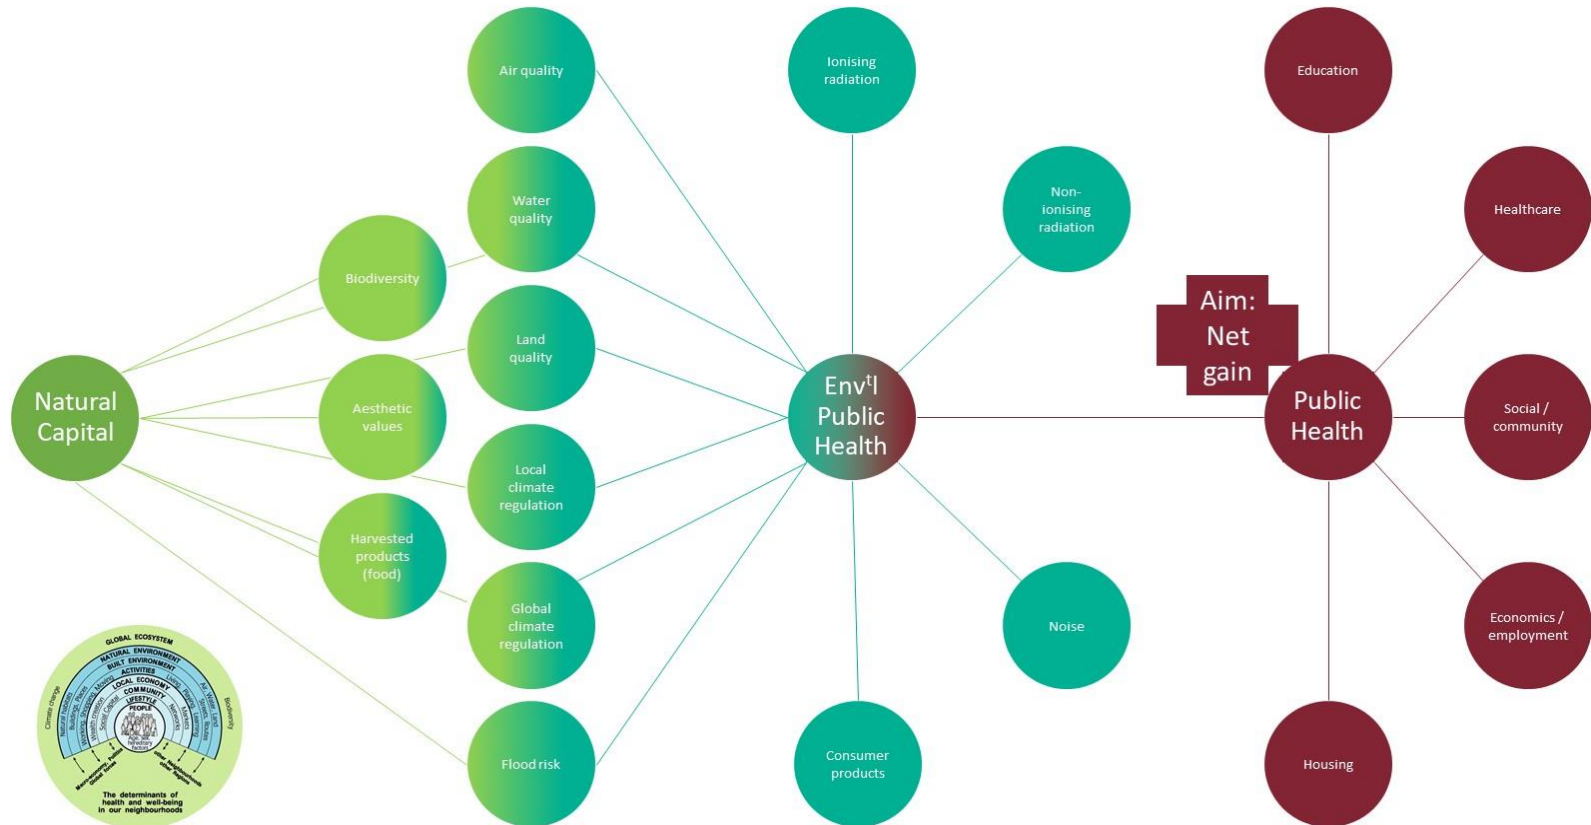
Air quality

Ionising radiation

Education

Water quality

Non-ionising radiation

Healthcare

Biodiversity

Land quality

Aim: Net gain

Natural Capital

Aesthetic values

Env$^{t}$l Public Health

Public Health

Social / community

Local climate regulation

Harvested products (food)

Global climate regulation

Noise

Economics / employment

GLOBAL ECOSYSTEM
NATURAL ENVIRONMENT
BUILT ENVIRONMENT
ACTIVITIES
LOCAL ECONOMY
COMMUNITY
LIFESTYLE
PEOPLE
Climate change
Biodiversity
The determinants of health and well-being in our neighbourhoods

Flood risk

Consumer products

Housing